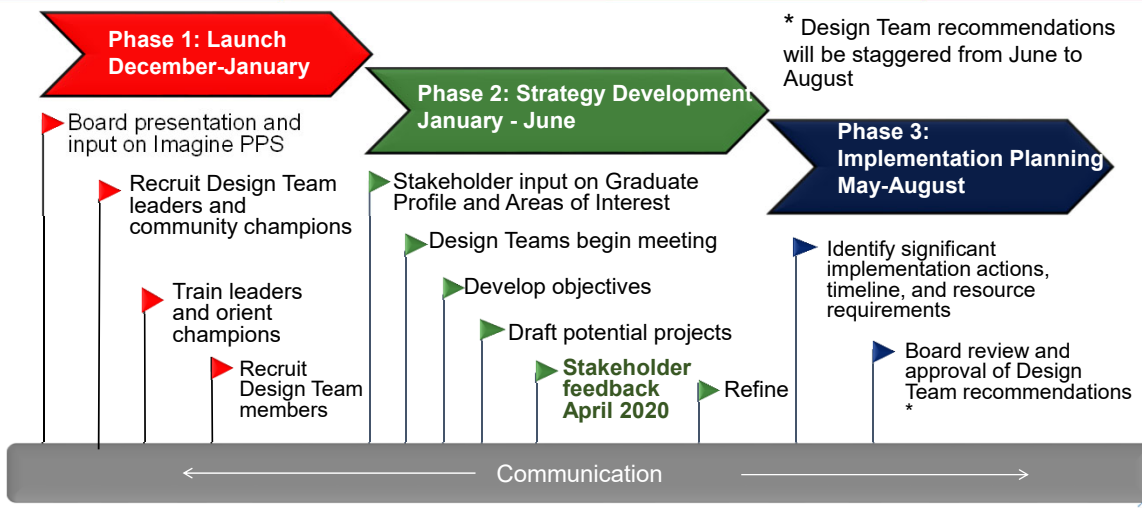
Phase 1: Launch
December-January

* Design Team recommendations will be staggered from June to August

Phase 2: Strategy Development
January - June

Phase 3:
Implementation Planning
May-August

Board presentation and input on Imagine PPS

Recruit Design Team leaders and community champions

Train leaders and orient champions

Recruit Design Team members

Stakeholder input on Graduate Profile and Areas of Interest

Design Teams begin meeting

Develop objectives

Draft potential projects

Stakeholder feedback April 2020

Refine

Identify significant implementation actions, timeline, and resource requirements

Board review and approval of Design Team recommendations *

Communication